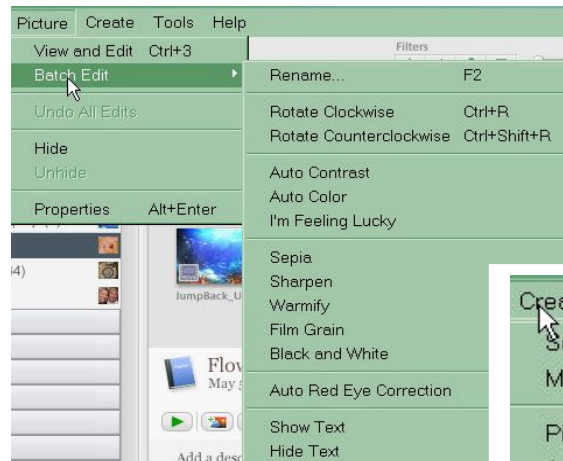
Picture Create Tools Help

View and Edit Ctrl+3
Batch Edit
Undo All Edits
Hide
Unhide
Properties Alt+Enter

Filters

Rename... F2
Rotate Clockwise Ctrl+R
Rotate Counterclockwise Ctrl+Shift+R
Auto Contrast
Auto Color
I'm Feeling Lucky
Sepia
Sharpen
Warmify
Film Grain
Black and White
Auto Red Eye Correction
Show Text
Hide Text

4)

JumpBack_U

Flov
May 5

Add a desc

Crea
S
M
P